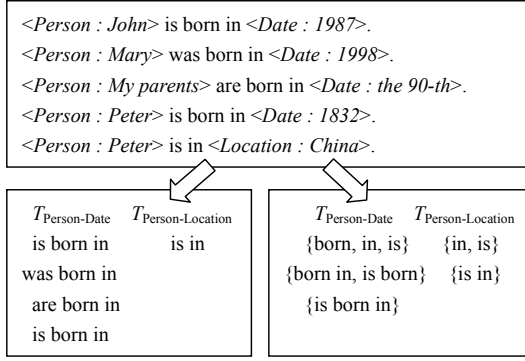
<*Person : John*> is born in <*Date : 1987*>.
<*Person : Mary*> was born in <*Date : 1998*>.
<*Person : My parents*> are born in <*Date : the 90-th*>.
<*Person : Peter*> is born in <*Date : 1832*>.
<*Person : Peter*> is in <*Location : China*>.

$T_{\text{Person-Date}}$ $T_{\text{Person-Location}}$
is born in
was born in
are born in
is born in
is in

$T_{\text{Person-Date}}$ $T_{\text{Person-Location}}$
{born, in, is} {in, is}
{born in, is born} {is in}
{is born in}